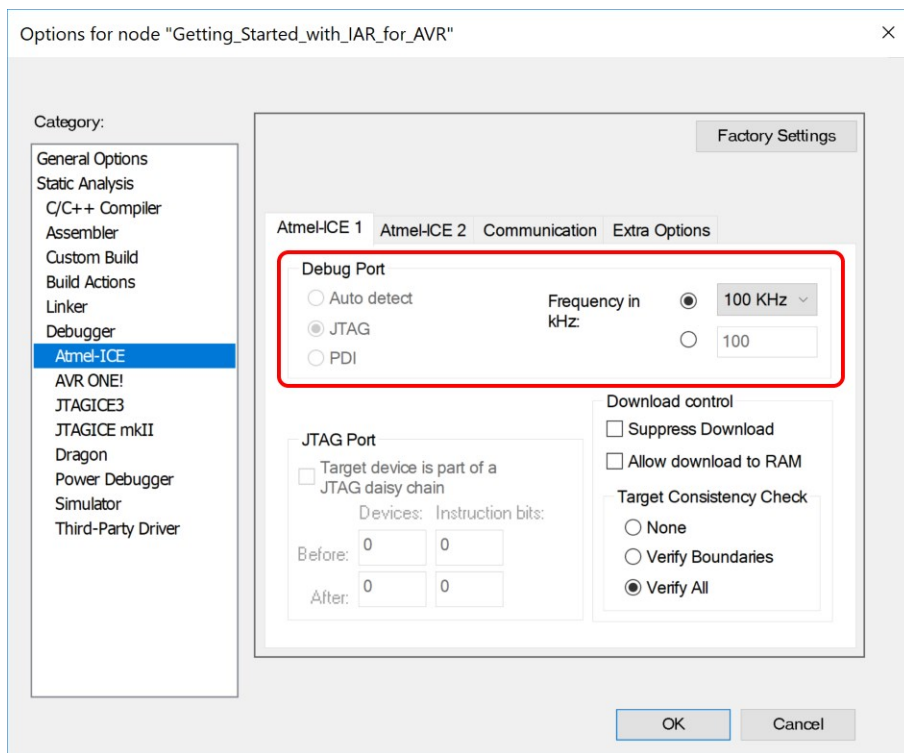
Options for node "Getting_Started_with_IAR_for_AVR"

×

Category:

General Options
Static Analysis
C/C++ Compiler
Assembler
Custom Build
Build Actions
Linker
Debugger
Atmel-ICE
AVR ONE!
JTAGICE3
JTAGICE mkII
Dragon
Power Debugger
Simulator
Third-Party Driver

Factory Settings

Atmel-ICE 1 | Atmel-ICE 2 | Communication | Extra Options

Debug Port

Auto detect
JTAG
PDI

Frequency in kHz:

100 KHz
100

JTAG Port

Target device is part of a JTAG daisy chain

Devices: Instruction bits:

Before: 0 0

After: 0 0

Download control

Suppress Download
Allow download to RAM

Target Consistency Check

None
Verify Boundaries
Verify All

OK

Cancel